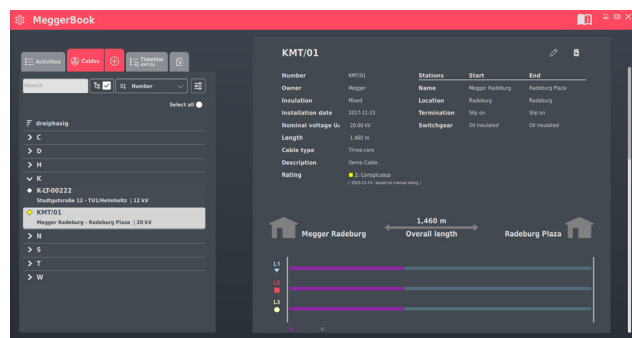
MeggerBook

Activities Cables Timeline KMT/01

Search

Number

Select all

dreiphasig

C

D

H

K

K-LT-00222

Stadtgutstraße 12 - TU/Helmholtz | 12 kV

KMT/01

Megger Radeburg - Radeburg Plaza | 20 kV

N

S

T

W

KMT/01

| Number | KMT/01 |
|---|---|
| Owner | Megger |
| Insulation | Mixed |
| Installation date | 2017-11-23 |
| Nominal voltage $U_0$ | 20.00 kV |
| Length | 1,460 m |
| Cable type | Three-core |
| Description | Demo Cable. |
| Rating | 2: Conspicuous (2023-11-03 - based on manual rating) |

| Stations | Start | End |
|---|---|---|
| Name | Megger Radeburg | Radeburg Plaza |
| Location | Radeburg | Radeburg |
| Termination | Slip on | Slip on |
| Switchgear | Oil insulated | Oil insulated |

Megger Radeburg

1,460 m

Overall length

Radeburg Plaza

L1

L2

L3